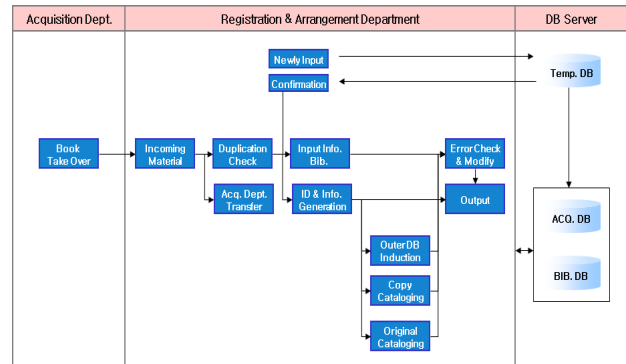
Acquisition Dept.

Registration & Arrangement Department

DB Server

Newly Input

Confirmation

Temp. DB

Book Take Over

Incoming Material

Duplication Check

Input Info. Bib.

Error Check & Modify

Acq. Dept. Transfer

ID & Info. Generation

Output

ACQ. DB

BIB. DB

OuterDB Induction

Copy Cataloging

Original Cataloging